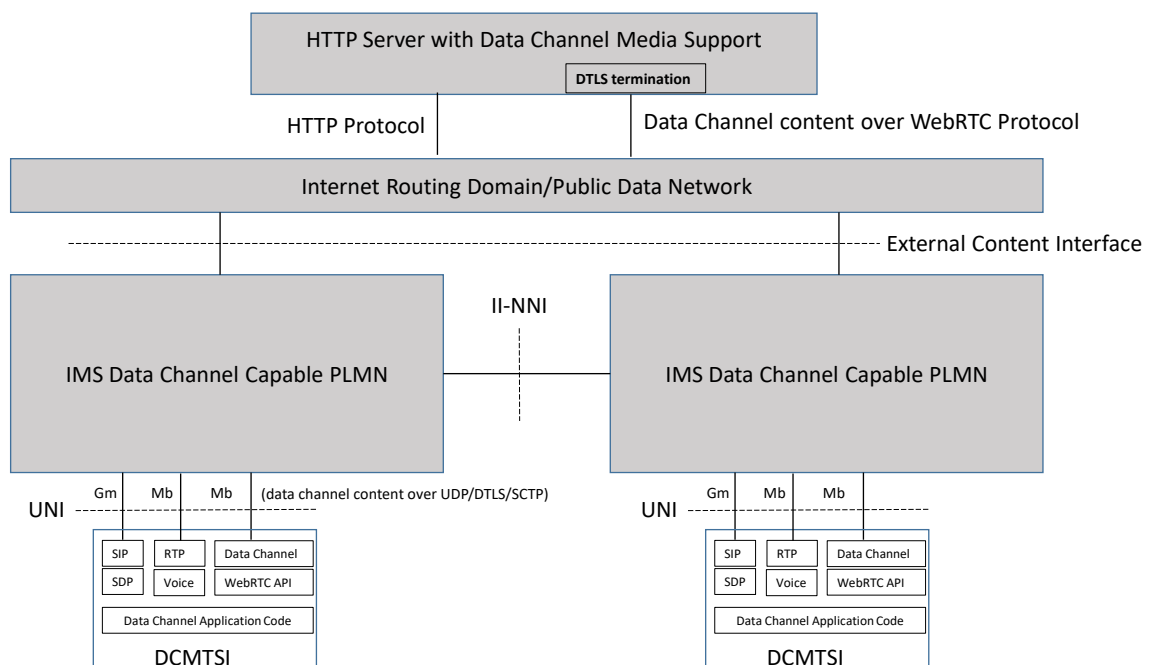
HTTP Server with Data Channel Media Support

DTLS termination

HTTP Protocol

Data Channel content over WebRTC Protocol

Internet Routing Domain/Public Data Network

External Content Interface

II-NNI

IMS Data Channel Capable PLMN

IMS Data Channel Capable PLMN

Gm Mb Mb (data channel content over UDP/DTLS/SCTP)

UNI

SIP RTP Data Channel

SDP Voice WebRTC API

Data Channel Application Code

DCMTSI

Gm Mb Mb

UNI

SIP RTP Data Channel

SDP Voice WebRTC API

Data Channel Application Code

DCMTSI